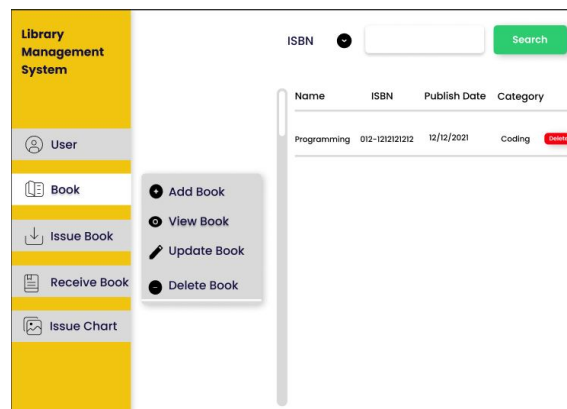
Library Management System

User

Book

Issue Book

Receive Book

Issue Chart

Add Book

View Book

Update Book

Delete Book

ISBN

Search

| Name | ISBN | Publish Date | Category | |
|---|---|---|---|---|
| Programming | 012-1212121212 | 12/12/2021 | Coding | Delete |